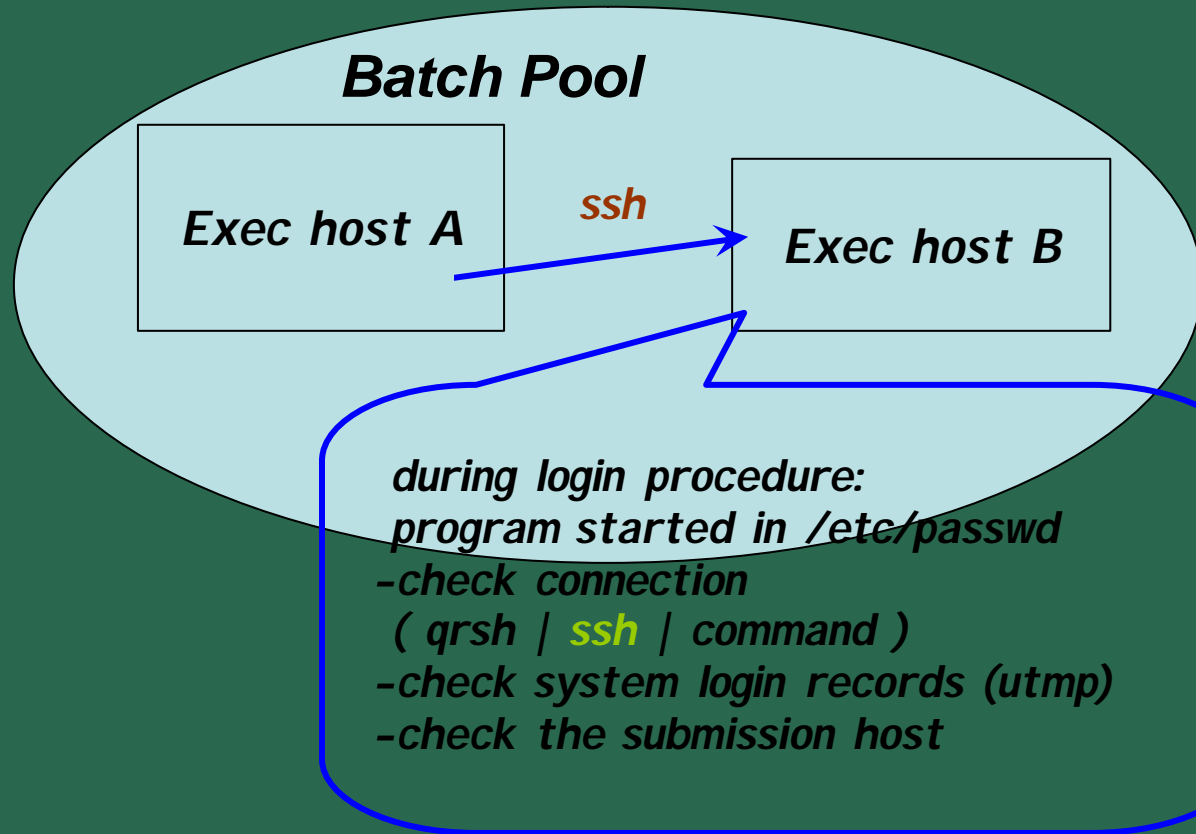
Batch Pool

Exec host A

ssh

Exec host B

during login procedure:
program started in /etc/passwd
-check connection
( qrsh | ssh | command )
-check system login records (utmp)
-check the submission host